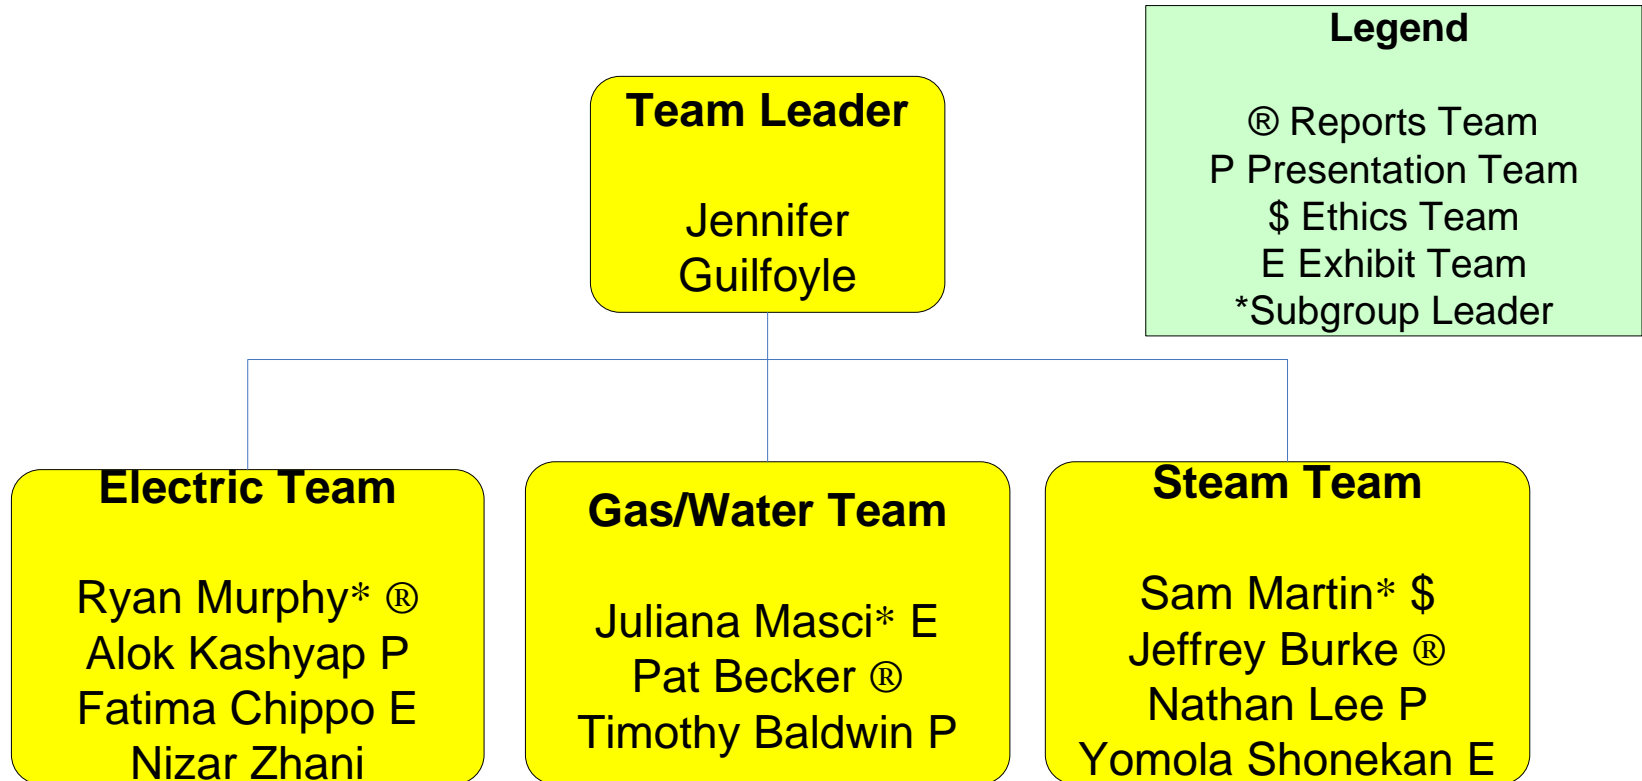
Legend

® Reports Team
P Presentation Team
$ Ethics Team
E Exhibit Team
*Subgroup Leader

Team Leader

Jennifer Guilfoyle

Electric Team

Ryan Murphy* ®
Alok Kashyap P
Fatima Chippo E
Nizar Zhani

Gas/Water Team

Juliana Masci* E
Pat Becker ®
Timothy Baldwin P

Steam Team

Sam Martin* $
Jeffrey Burke ®
Nathan Lee P
Yomola Shonekan E